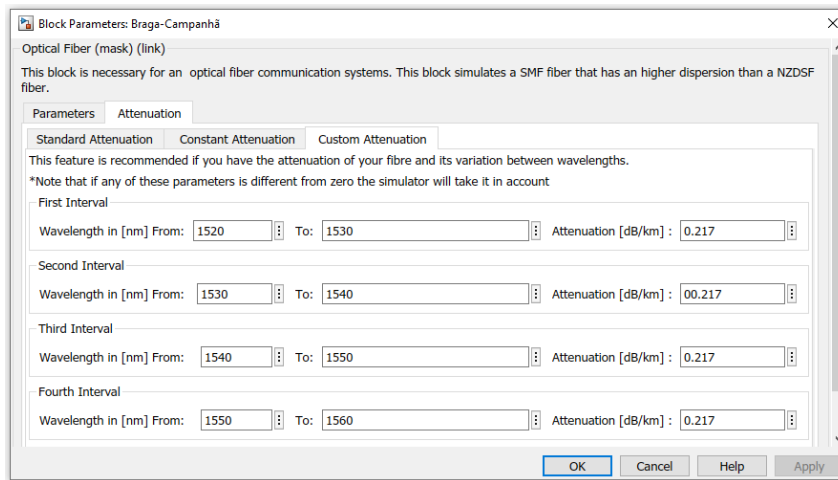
Block Parameters: Braga-Campanhã

Optical Fiber (mask) (link)

This block is necessary for an optical fiber communication systems. This block simulates a SMF fiber that has an higher dispersion than a NZDSF fiber.

Parameters | Attenuation

Standard Attenuation | Constant Attenuation | Custom Attenuation

This feature is recommended if you have the attenuation of your fibre and its variation between wavelengths.

*Note that if any of these parameters is different from zero the simulator will take it in account

First Interval

Wavelength in [nm] From: 1520 To: 1530 Attenuation [dB/km] : 0.217

Second Interval

Wavelength in [nm] From: 1530 To: 1540 Attenuation [dB/km] : 00.217

Third Interval

Wavelength in [nm] From: 1540 To: 1550 Attenuation [dB/km] : 0.217

Fourth Interval

Wavelength in [nm] From: 1550 To: 1560 Attenuation [dB/km] : 0.217

OK Cancel Help Apply